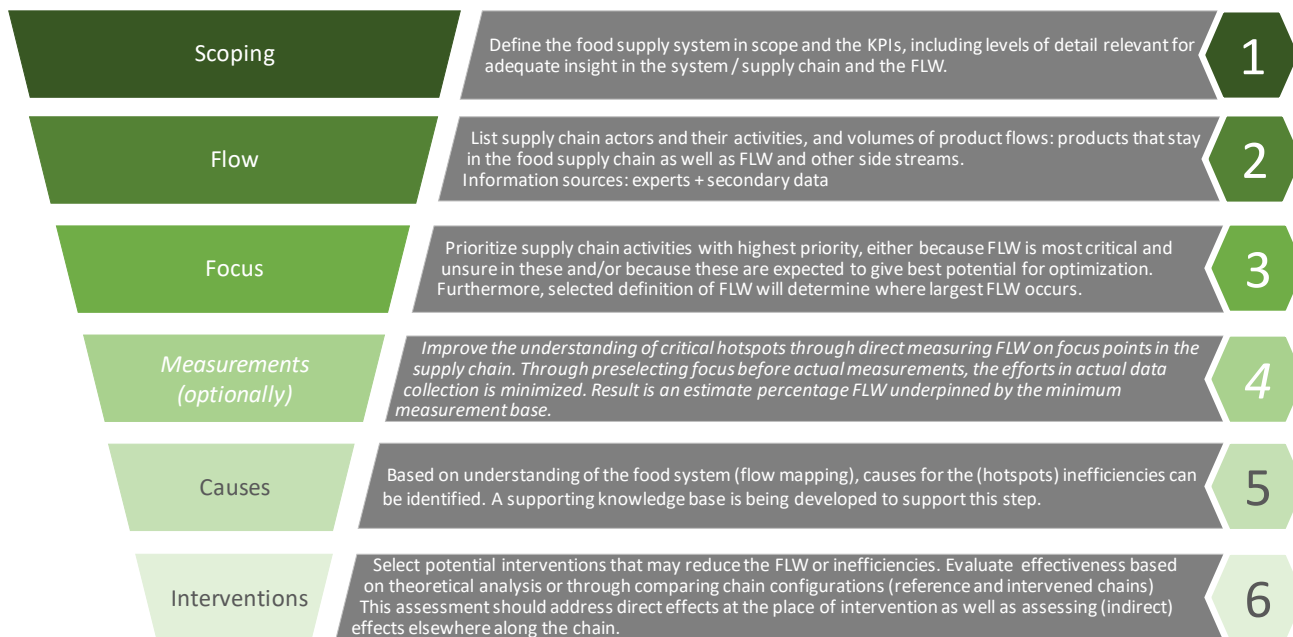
Scoping

Define the food supply system in scope and the KPIs, including levels of detail relevant for adequate insight in the system / supply chain and the FLW.

1

Flow

List supply chain actors and their activities, and volumes of product flows: products that stay in the food supply chain as well as FLW and other side streams.
Information sources: experts + secondary data

2

Focus

Prioritize supply chain activities with highest priority, either because FLW is most critical and unsure in these and/or because these are expected to give best potential for optimization. Furthermore, selected definition of FLW will determine where largest FLW occurs.

3

Measurements (optionally)

Improve the understanding of critical hotspots through direct measuring FLW on focus points in the supply chain. Through preselecting focus before actual measurements, the efforts in actual data collection is minimized. Result is an estimate percentage FLW underpinned by the minimum measurement base.

4

Causes

Based on understanding of the food system (flow mapping), causes for the (hotspots) inefficiencies can be identified. A supporting knowledge base is being developed to support this step.

5

Interventions

Select potential interventions that may reduce the FLW or inefficiencies. Evaluate effectiveness based on theoretical analysis or through comparing chain configurations (reference and intervened chains)
This assessment should address direct effects at the place of intervention as well as assessing (indirect) effects elsewhere along the chain.

6